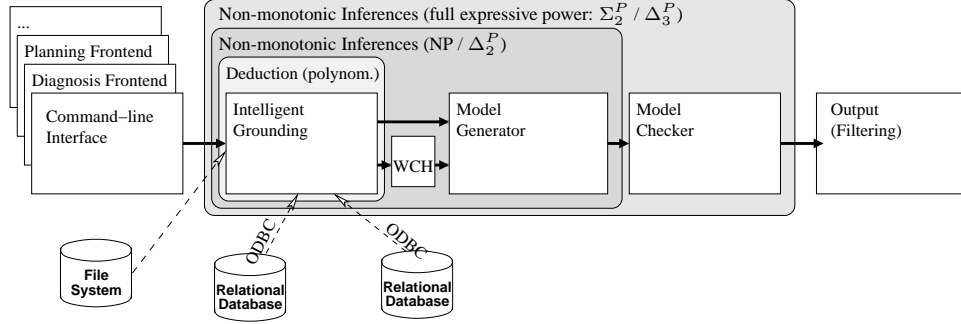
...

Planning Frontend

Diagnosis Frontend

Command–line Interface

Non-monotonic Inferences (full expressive power: $\Sigma_2^P$ / $\Delta_3^P$)

Non-monotonic Inferences (NP / $\Delta_2^P$)

Deduction (polynom.)

Intelligent Grounding

WCH

Model Generator

Model Checker

Output (Filtering)

ODBC

ODBC

File System

Relational Database

Relational Database